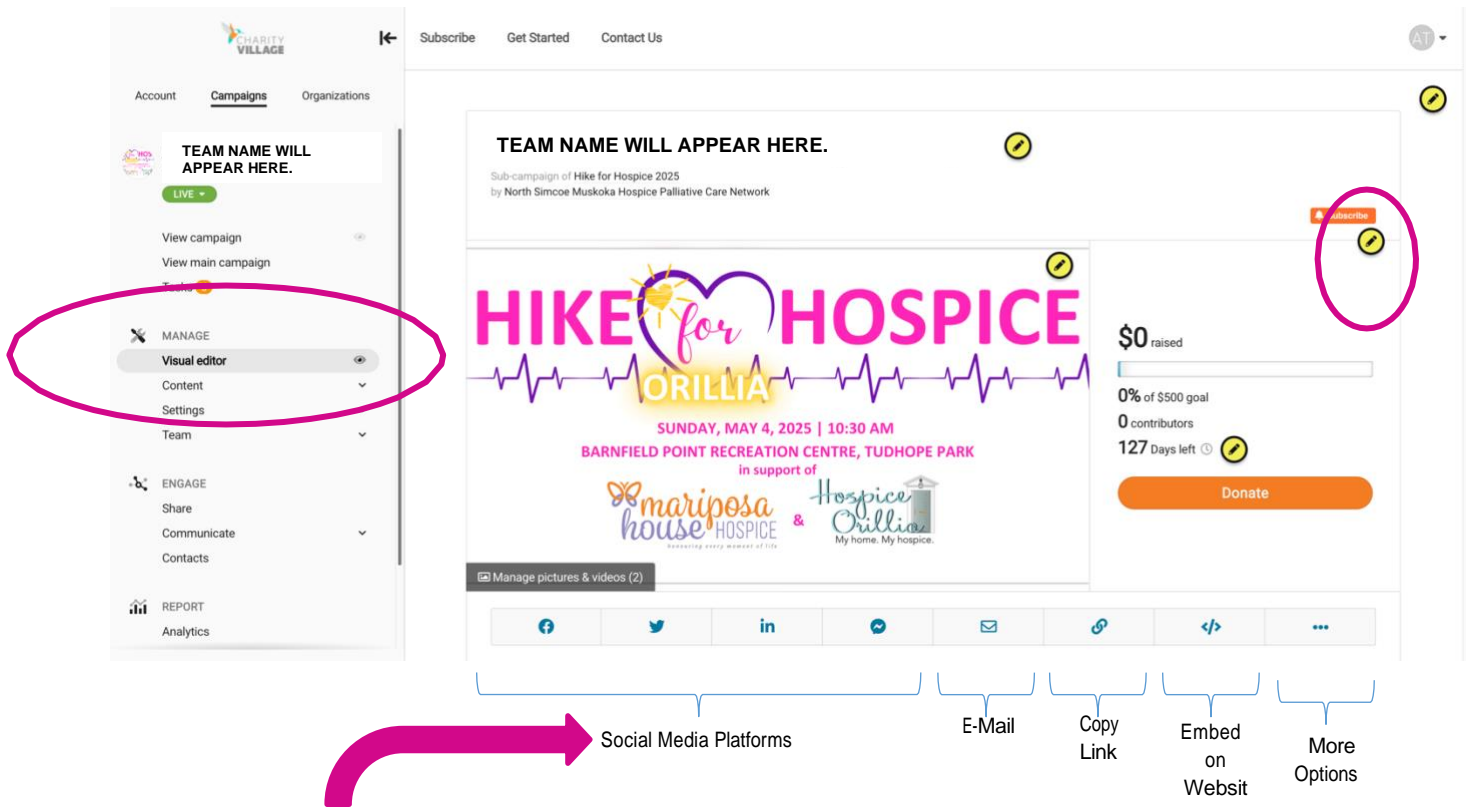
CHARITY VILLAGE

Subscribe Get Started Contact Us

AT

Account Campaigns Organizations

TEAM NAME WILL APPEAR HERE.

LIVE

View campaign
View main campaign
Tasks

MANAGE
Visual editor
Content
Settings
Team

ENGAGE
Share
Communicate
Contacts

REPORT
Analytics

TEAM NAME WILL APPEAR HERE.

Sub-campaign of Hike for Hospice 2025
by North Simcoe Muskoka Hospice Palliative Care Network

Subscribe

HIKE for HOSPICE
ORILLIA
SUNDAY, MAY 4, 2025 | 10:30 AM
BARNFIELD POINT RECREATION CENTRE, TUDHOPE PARK
in support of
mariposa house HOSPICE
honouring every moment of life
&
Hospice Orillia
My home. My hospice.

Manage pictures & videos (2)

$0 raised
0% of $500 goal
0 contributors
127 Days left
Donate

Social Media Platforms

E-Mail

Copy Link

Embed on Websit

More Options